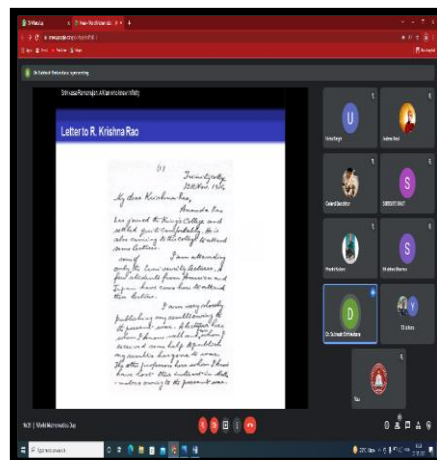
Letter to R. Krishna Rao

Trinity College
12th Nov 1914

My dear Krishna Rao,
Ananda Rao has joined to King's College and settled quite comfortably. He is also coming to this college to attend some lectures.
I am attending only the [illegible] lectures. I find students from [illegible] and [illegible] have come here to attend those lectures.
I am very slowly publishing my results owing to the present war. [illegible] have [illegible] well and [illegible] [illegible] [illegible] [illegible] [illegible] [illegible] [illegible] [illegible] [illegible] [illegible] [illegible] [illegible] owing to the present war.

Vidya Sagar
Aditya Bhat
Deepak Sonawane
Shweta Sharma
Dr. Subhash Shrivastava
T
Vijay